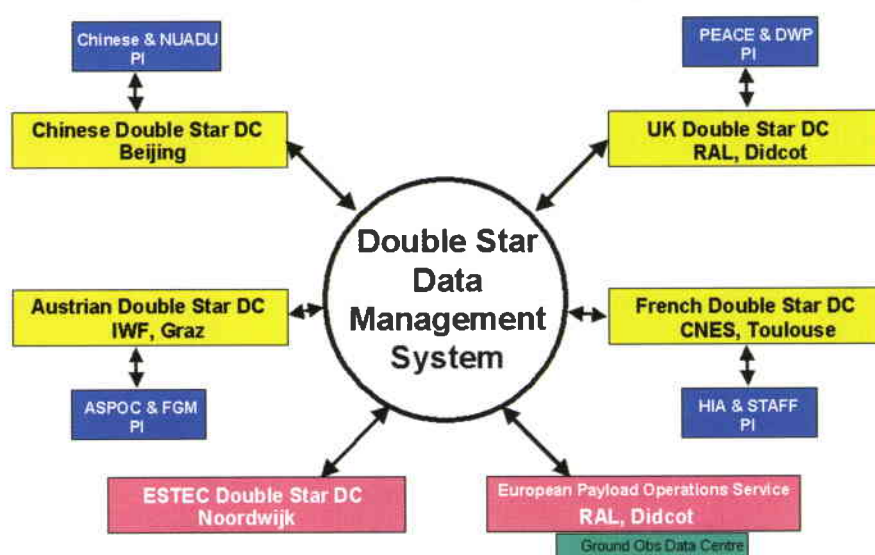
Chinese & NUADU PI

Chinese Double Star DC Beijing

PEACE & DWP PI

UK Double Star DC RAL, Didcot

Double Star Data Management System

Austrian Double Star DC IWF, Graz

French Double Star DC CNES, Toulouse

ASPOC & FGM PI

HIA & STAFF PI

ESTEC Double Star DC Noordwijk

European Payload Operations Service RAL, Didcot

Ground Obs Data Centre